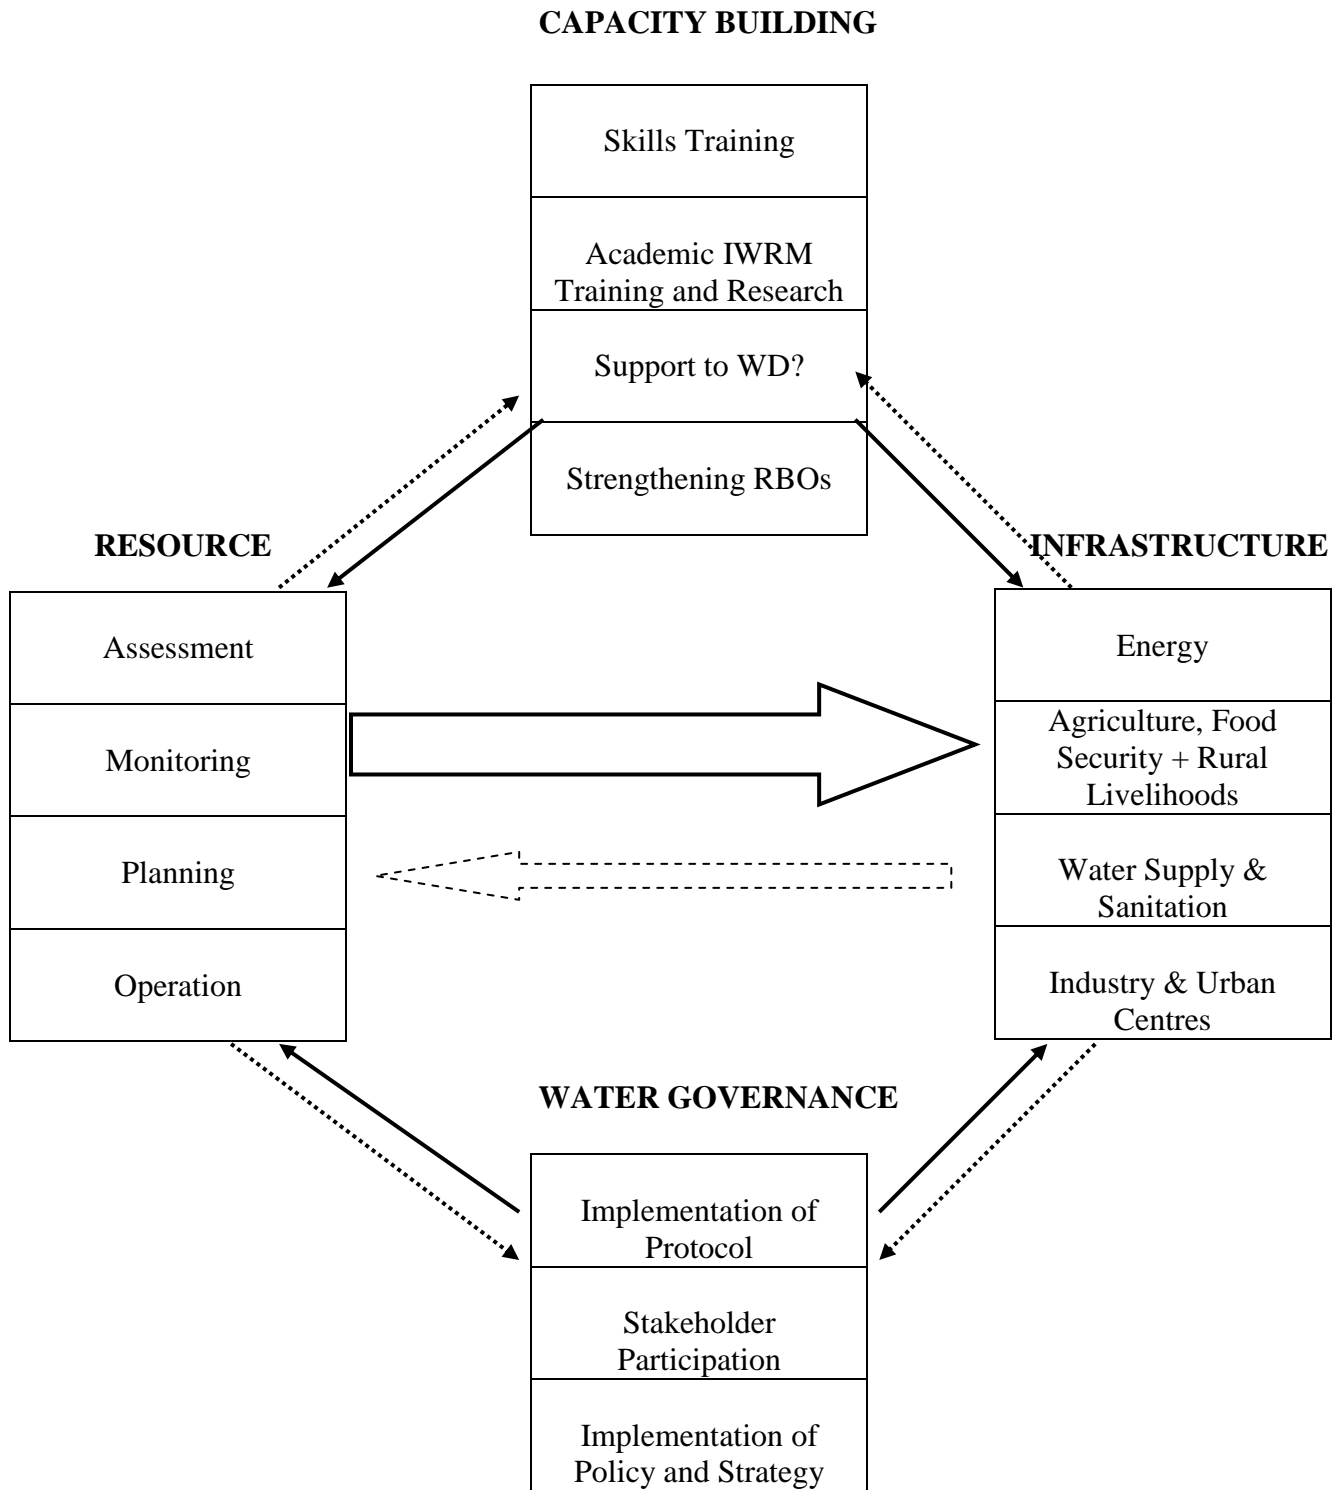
CAPACITY BUILDING

Skills Training

Academic IWRM Training and Research

Support to WD?

Strengthening RBOs

RESOURCE

Assessment

Monitoring

Planning

Operation

INFRASTRUCTURE

Energy

Agriculture, Food Security + Rural Livelihoods

Water Supply & Sanitation

Industry & Urban Centres

WATER GOVERNANCE

Implementation of Protocol

Stakeholder Participation

Implementation of Policy and Strategy